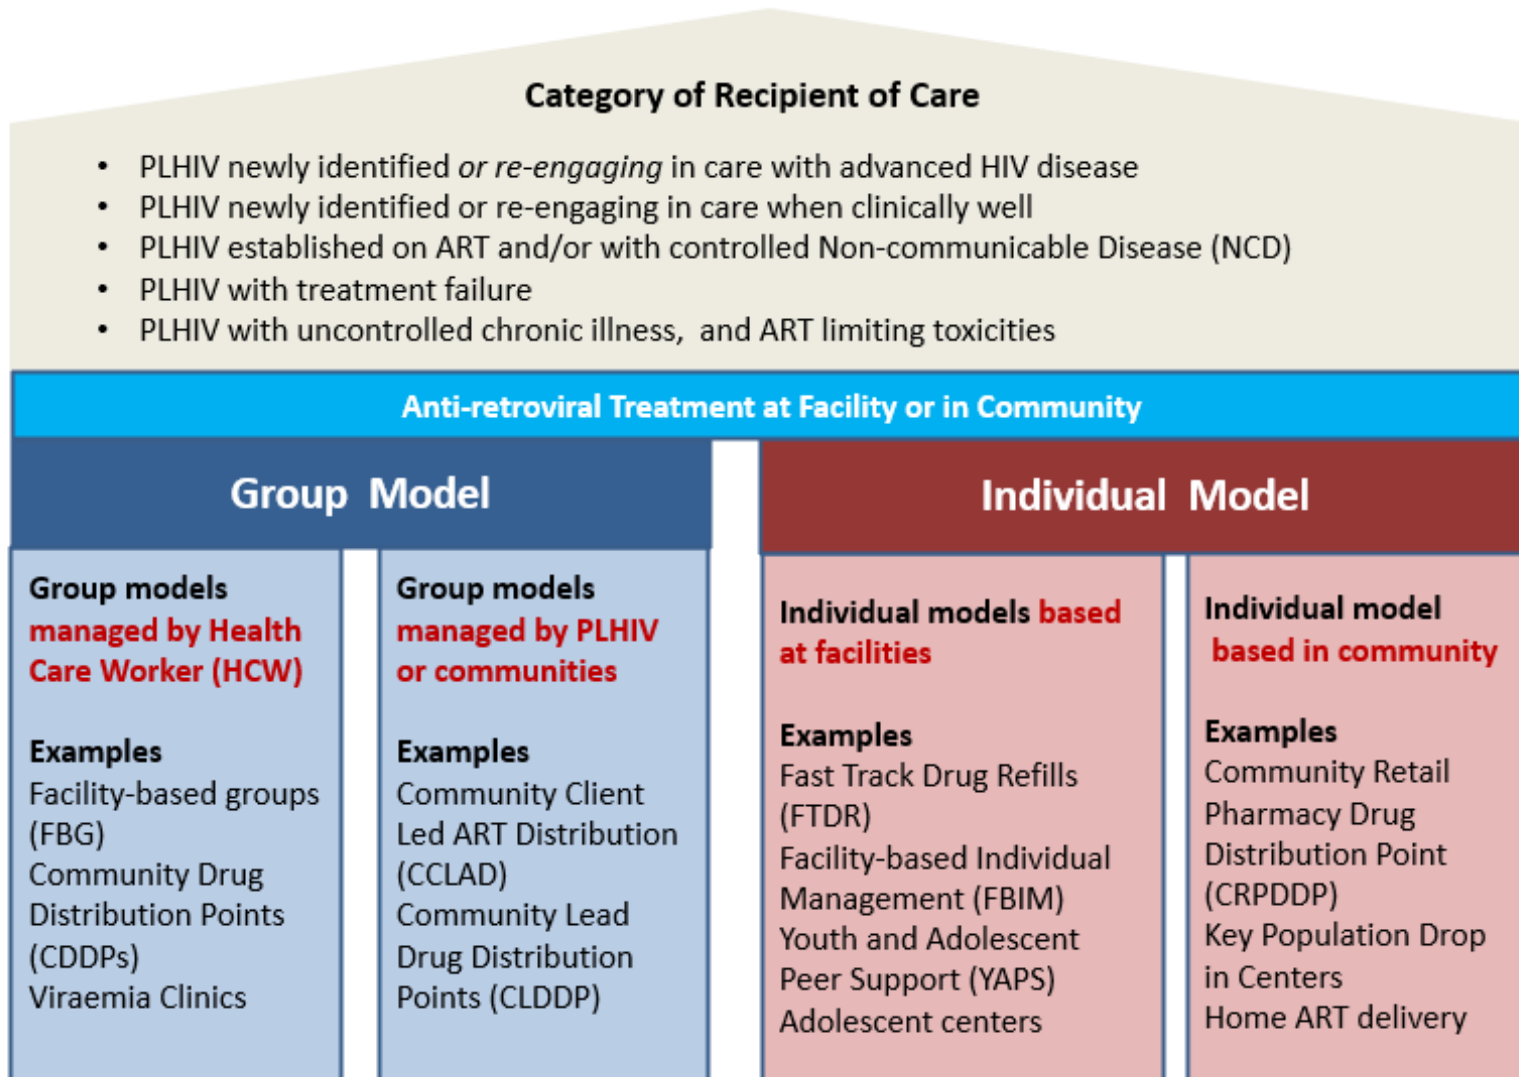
Category of Recipient of Care

- PLHIV newly identified *or re-engaging* in care with advanced HIV disease
- PLHIV newly identified or re-engaging in care when clinically well
- PLHIV established on ART and/or with controlled Non-communicable Disease (NCD)
- PLHIV with treatment failure
- PLHIV with uncontrolled chronic illness, and ART limiting toxicities

Anti-retroviral Treatment at Facility or in Community

Group Model

Group models managed by Health Care Worker (HCW)

Examples
Facility-based groups (FBG)
Community Drug Distribution Points (CDDPs)
Viraemia Clinics

Group models managed by PLHIV or communities

Examples
Community Client Led ART Distribution (CCLAD)
Community Lead Drug Distribution Points (CLDDP)

Individual Model

Individual models based at facilities

Examples
Fast Track Drug Refills (FTDR)
Facility-based Individual Management (FBIM)
Youth and Adolescent Peer Support (YAPS)
Adolescent centers

Individual model based in community

Examples
Community Retail Pharmacy Drug Distribution Point (CRPDDP)
Key Population Drop in Centers
Home ART delivery